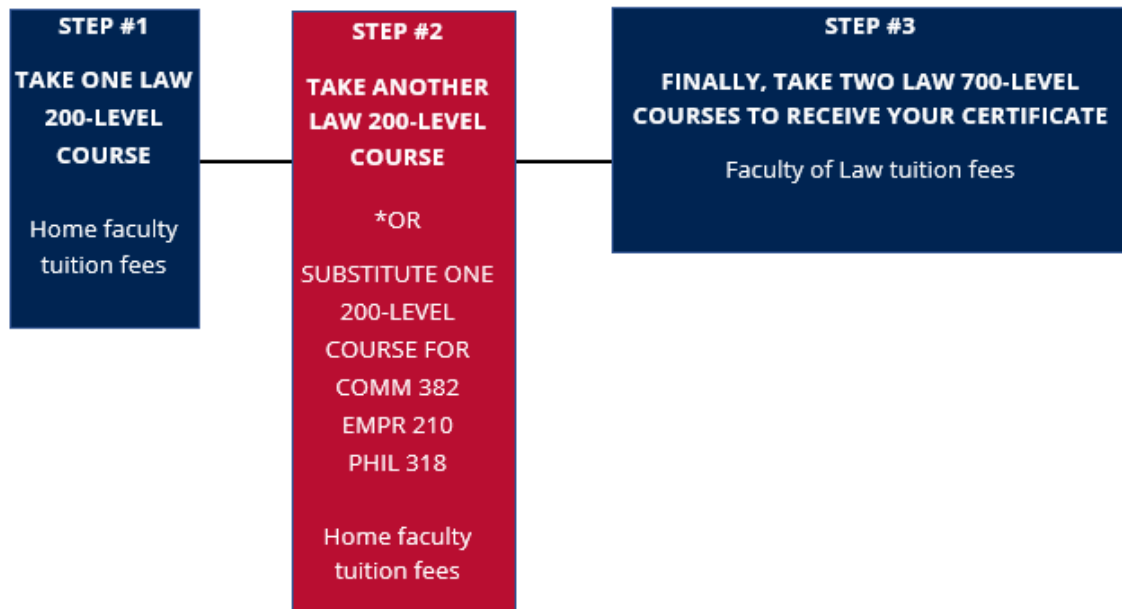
STEP #1

TAKE ONE LAW 200-LEVEL COURSE

Home faculty tuition fees

STEP #2

TAKE ANOTHER LAW 200-LEVEL COURSE

*OR

SUBSTITUTE ONE 200-LEVEL COURSE FOR
COMM 382
EMPR 210
PHIL 318

Home faculty tuition fees

STEP #3

FINALLY, TAKE TWO LAW 700-LEVEL COURSES TO RECEIVE YOUR CERTIFICATE

Faculty of Law tuition fees